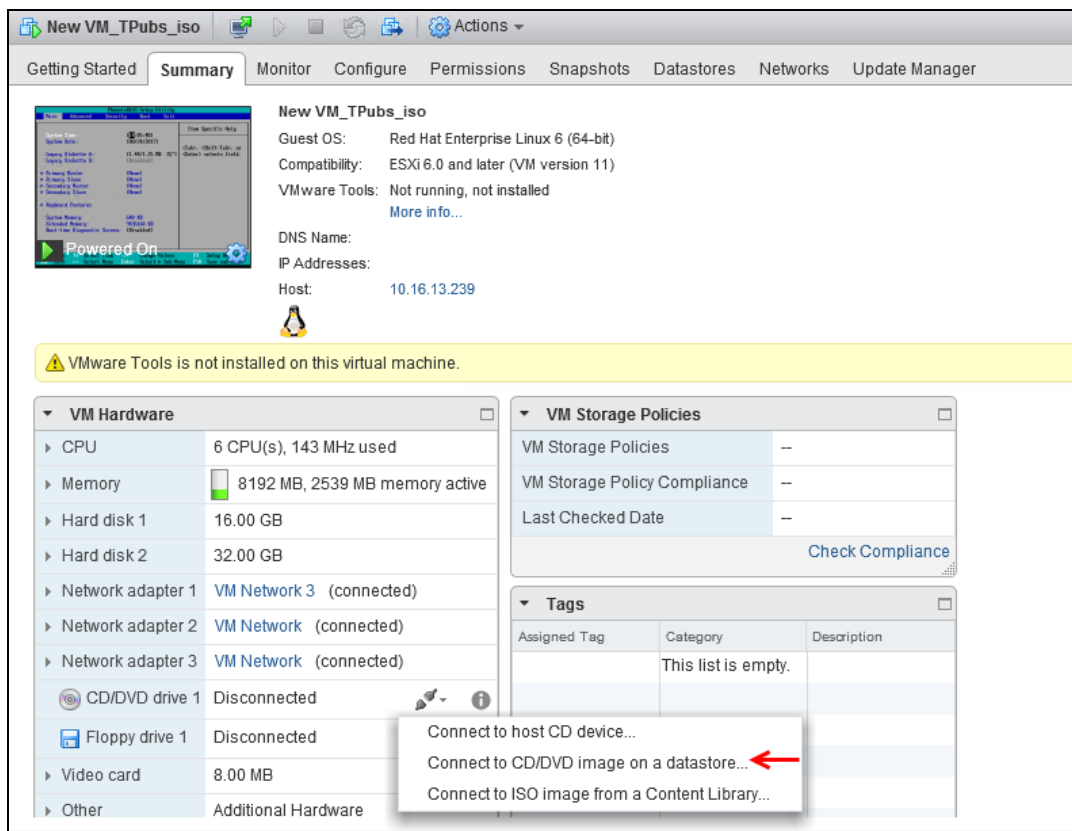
New VM_TPubs_iso Actions

Getting Started Summary Monitor Configure Permissions Snapshots Datastores Networks Update Manager

Powered On

New VM_TPubs_iso
Guest OS: Red Hat Enterprise Linux 6 (64-bit)
Compatibility: ESXi 6.0 and later (VM version 11)
VMware Tools: Not running, not installed
More info...
DNS Name:
IP Addresses:
Host: 10.16.13.239

VMware Tools is not installed on this virtual machine.

VM Hardware

| | |
|---|---|
| CPU | 6 CPU(s), 143 MHz used |
| Memory | 8192 MB, 2539 MB memory active |
| Hard disk 1 | 16.00 GB |
| Hard disk 2 | 32.00 GB |
| Network adapter 1 | VM Network 3 (connected) |
| Network adapter 2 | VM Network (connected) |
| Network adapter 3 | VM Network (connected) |
| CD/DVD drive 1 | Disconnected |
| Floppy drive 1 | Disconnected |
| Video card | 8.00 MB |
| Other | Additional Hardware |

Connect to host CD device...
Connect to CD/DVD image on a datastore...
Connect to ISO image from a Content Library...

VM Storage Policies

| | |
|---|---|
| VM Storage Policies | -- |
| VM Storage Policy Compliance | -- |
| Last Checked Date | -- |

Check Compliance

Tags

| Assigned Tag | Category | Description |
|---|---|---|
| | This list is empty. | |